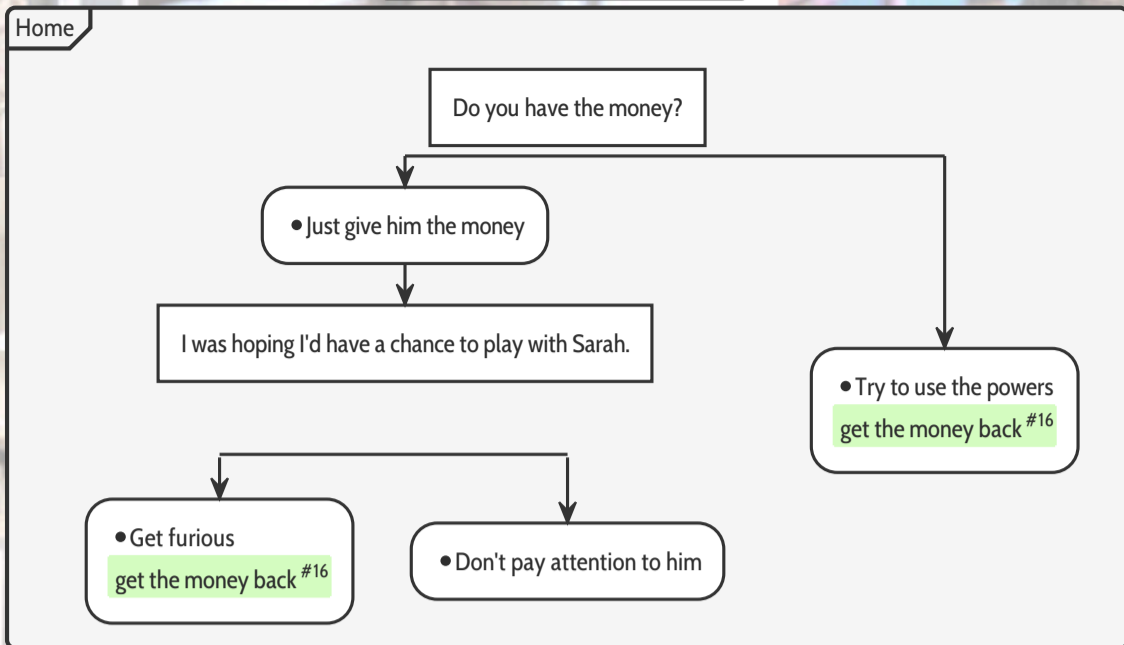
Home

Do you have the money?

• Just give him the money

I was hoping I'd have a chance to play with Sarah.

• Try to use the powers
get the money back $^{\#16}$

• Get furious
get the money back $^{\#16}$

• Don't pay attention to him